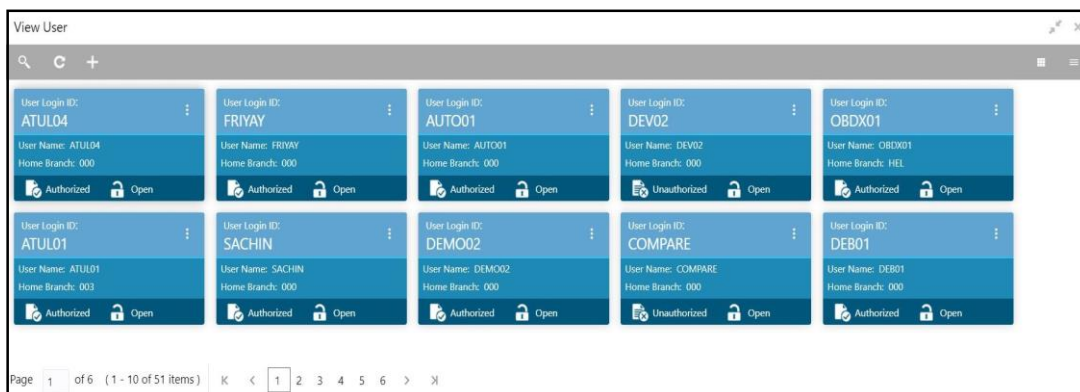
View User

User Login ID:
ATUL04
User Name: ATUL04
Home Branch: 000
Authorized Open

User Login ID:
FRIYAY
User Name: FRIYAY
Home Branch: 000
Authorized Open

User Login ID:
AUTO01
User Name: AUTO01
Home Branch: 000
Authorized Open

User Login ID:
DEV02
User Name: DEV02
Home Branch: 000
Unauthorized Open

User Login ID:
OBDX01
User Name: OBDX01
Home Branch: HEL
Authorized Open

User Login ID:
ATUL01
User Name: ATUL01
Home Branch: 003
Authorized Open

User Login ID:
SACHIN
User Name: SACHIN
Home Branch: 000
Authorized Open

User Login ID:
DEMO02
User Name: DEMO02
Home Branch: 000
Authorized Open

User Login ID:
COMPARE
User Name: COMPARE
Home Branch: 000
Unauthorized Open

User Login ID:
DEB01
User Name: DEB01
Home Branch: 000
Authorized Open

Page 1 of 6 (1 - 10 of 51 items) K < 1 2 3 4 5 6 > >I